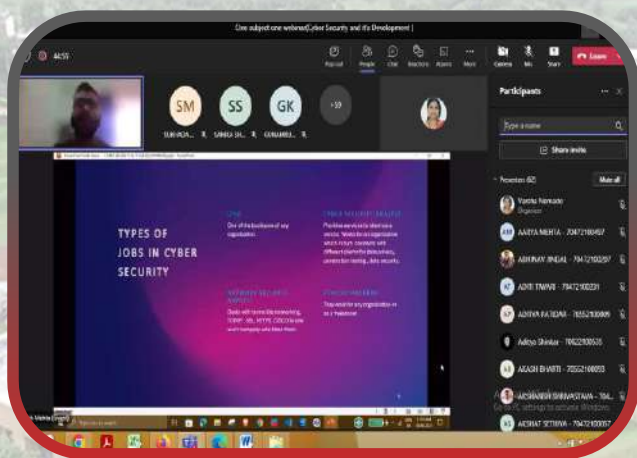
One subject one webinar(Cyber Security and it's Development)

44:59

Pop out People Chat Reactions Rooms More Camera Mic Share Leave

SM SS GK +59

SUBHADA... SANIKA SH... GOKARNEE...

Participants

Type a name

Share invite

Presenters (62) Mute all

Varsha Narkade Organizer

AARYA MEHTA - 70472100497

ABHINAV JINDAL - 70472100297

ADITI TIWARI - 70472100231

ADITYA RATHOD - 70552100089

Aditya Shinkar - 70622100535

AKASH BHARTI - 70552100053

ANIRUDDH SHRIVASTAVA - 704...

AKSHAT SETHIYA - 70472100057

TYPES OF JOBS IN CYBER SECURITY

CISO
One of the backbone of any organisation.

CYBER SECURITY ANALYST
Provides services to clients as a service. Works for an organisation which in turn caters with different platforms like security, penetration testing, data security.

NETWORK SECURITY EXPERTS
Deals with terms like networking, TCP/IP, SSL, HTTPS, DDOS to see an IT company who hires them.

ETHICAL HACKERS
They work for any organisation or as a freelancer.

Activate Windows
Go to PC settings to activate Windows.

Varsha (Unverified)

Type here to search